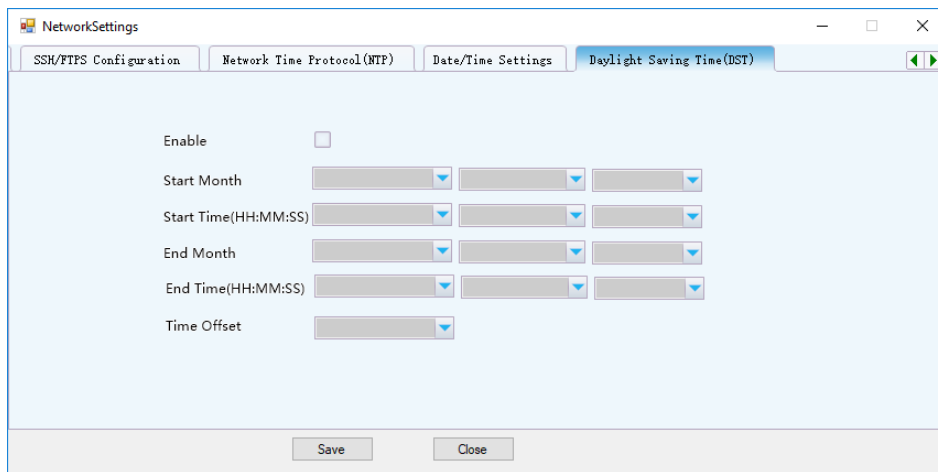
NetworkSettings

SSH/FTPS Configuration | Network Time Protocol(NTP) | Date/Time Settings | Daylight Saving Time(DST)

Enable

Start Month

Start Time(HH:MM:SS)

End Month

End Time(HH:MM:SS)

Time Offset

Save

Close